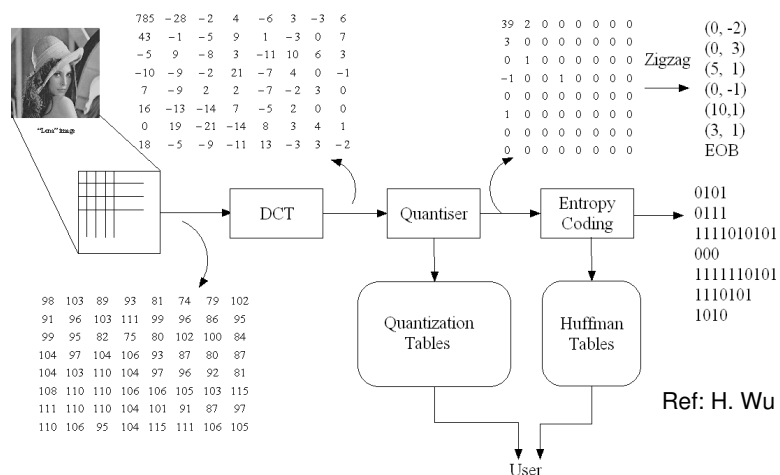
"Lena" Image

| 785 | −28 | −2 | 4 | −6 | 3 | −3 | 6 |
|---|---|---|---|---|---|---|---|
| 43 | −1 | −5 | 9 | 1 | −3 | 0 | 7 |
| −5 | 9 | −8 | 3 | −11 | 10 | 6 | 3 |
| −10 | −9 | −2 | 21 | −7 | 4 | 0 | −1 |
| 7 | −9 | 2 | 2 | −7 | −2 | 3 | 0 |
| 16 | −13 | −14 | 7 | −5 | 2 | 0 | 0 |
| 0 | 19 | −21 | −14 | 8 | 3 | 4 | 1 |
| 18 | −5 | −9 | −11 | 13 | −3 | 3 | −2 |

| 39 | 2 | 0 | 0 | 0 | 0 | 0 | 0 |
|---|---|---|---|---|---|---|---|
| 3 | 0 | 0 | 0 | 0 | 0 | 0 | 0 |
| 0 | 1 | 0 | 0 | 0 | 0 | 0 | 0 |
| −1 | 0 | 0 | 1 | 0 | 0 | 0 | 0 |
| 0 | 0 | 0 | 0 | 0 | 0 | 0 | 0 |
| 1 | 0 | 0 | 0 | 0 | 0 | 0 | 0 |
| 0 | 0 | 0 | 0 | 0 | 0 | 0 | 0 |
| 0 | 0 | 0 | 0 | 0 | 0 | 0 | 0 |

Zigzag

(0, -2)
(0, 3)
(5, 1)
(0, -1)
(10,1)
(3, 1)
EOB

DCT

Quantiser

Entropy Coding

0101
0111
1111010101
000
1111110101
1110101
1010

| 98 | 103 | 89 | 93 | 81 | 74 | 79 | 102 |
|---|---|---|---|---|---|---|---|
| 91 | 96 | 103 | 111 | 99 | 96 | 86 | 95 |
| 99 | 95 | 82 | 75 | 80 | 102 | 100 | 84 |
| 104 | 97 | 104 | 106 | 93 | 87 | 80 | 87 |
| 104 | 103 | 110 | 104 | 97 | 96 | 92 | 81 |
| 108 | 110 | 110 | 106 | 106 | 105 | 103 | 115 |
| 111 | 110 | 110 | 104 | 101 | 91 | 87 | 97 |
| 110 | 106 | 95 | 104 | 115 | 111 | 106 | 105 |

Quantization Tables

Huffman Tables

Ref: H. Wu

User